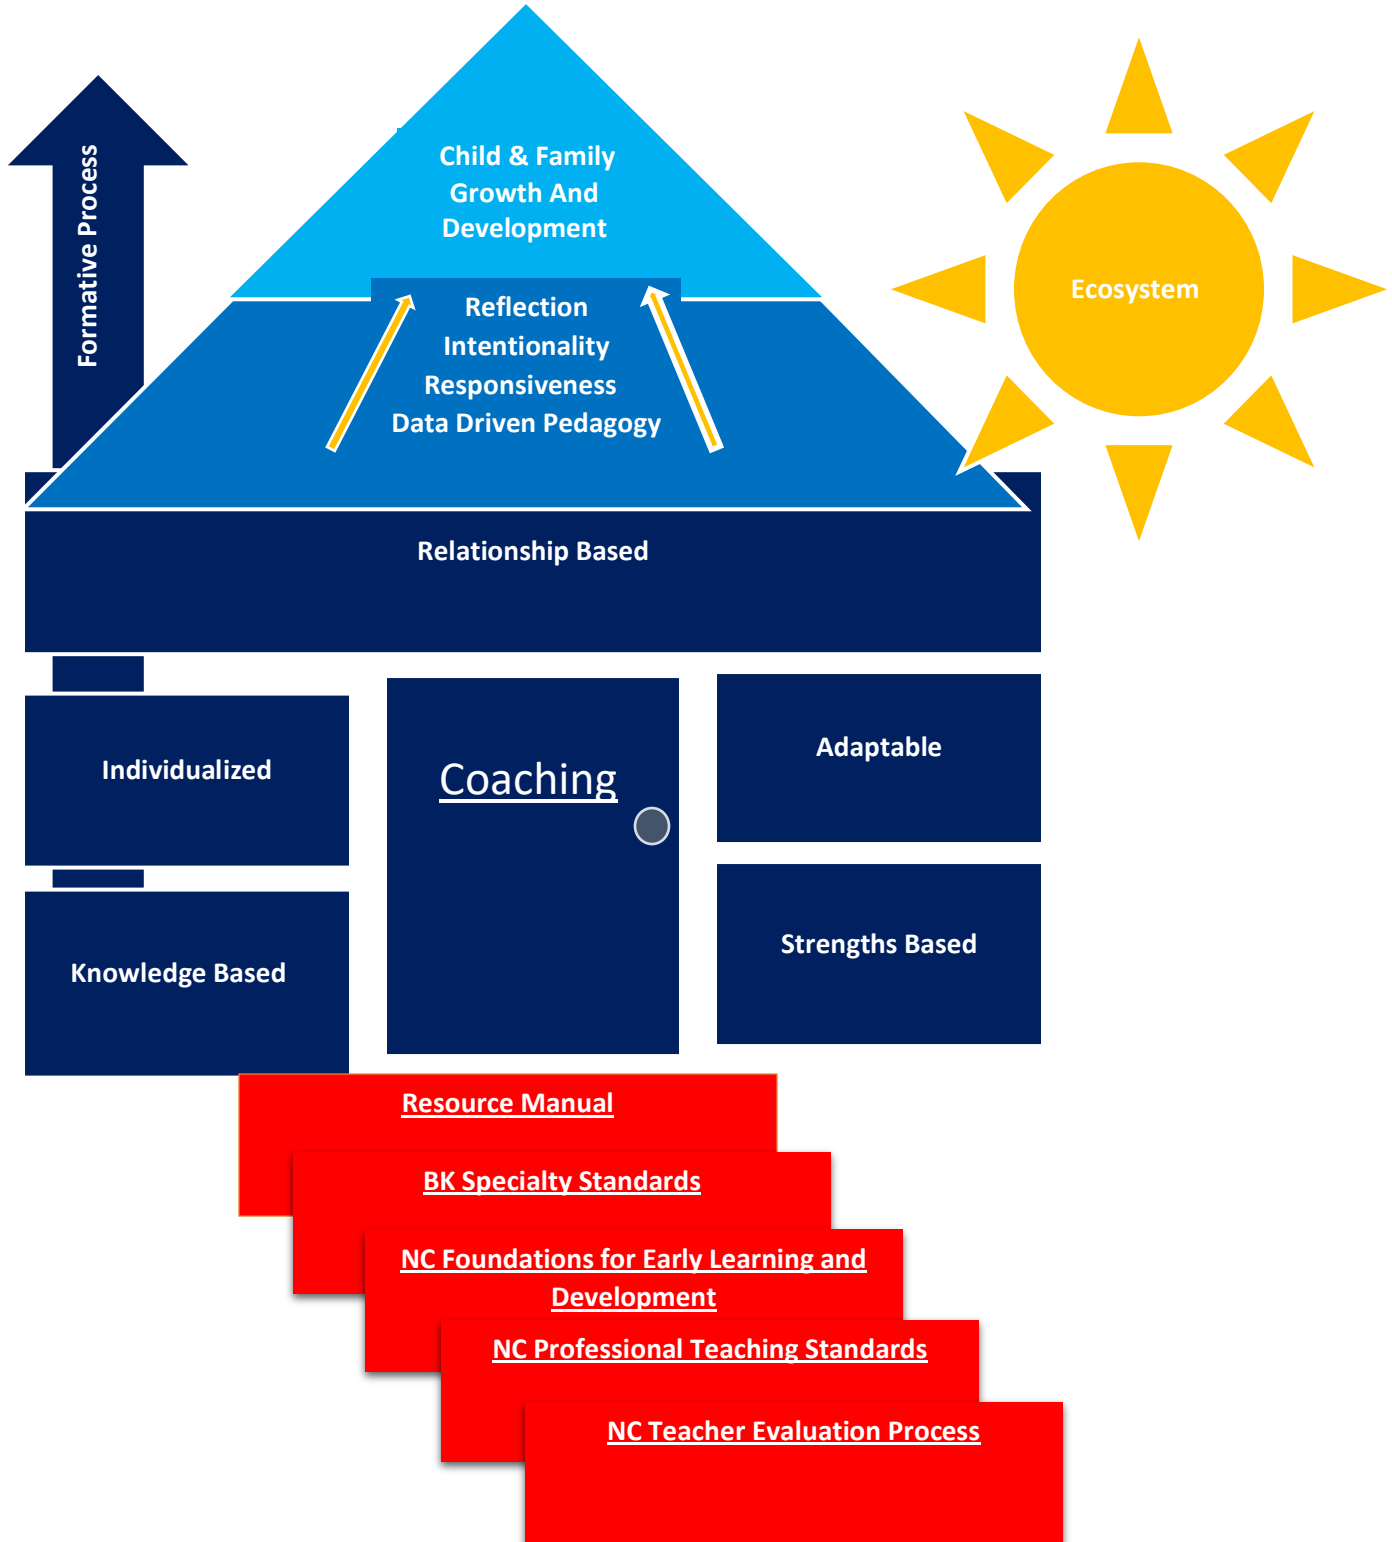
Formative Process

Child & Family Growth And Development

Reflection
Intentionality
Responsiveness
Data Driven Pedagogy

Ecosystem

Relationship Based

Individualized

Coaching

Adaptable

Knowledge Based

Strengths Based

Resource Manual

BK Specialty Standards

NC Foundations for Early Learning and Development

NC Professional Teaching Standards

NC Teacher Evaluation Process